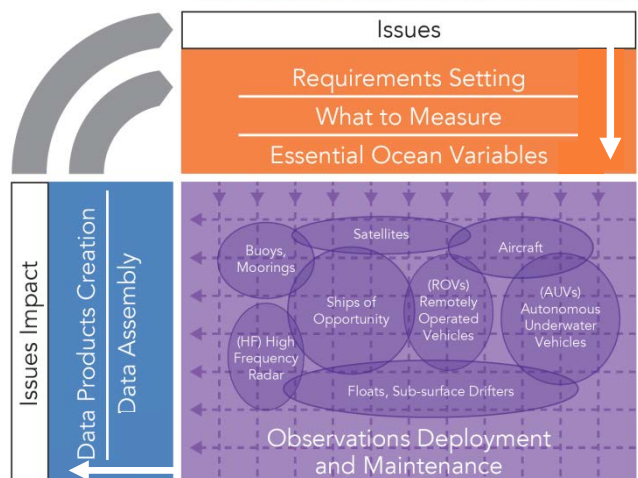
Issues

Requirements Setting

What to Measure

Essential Ocean Variables

Issues Impact

Data Products Creation

Data Assembly

Buoys, Moorings

Satellites

Aircraft

Ships of Opportunity

(ROVs) Remotely Operated Vehicles

(AUVs) Autonomous Underwater Vehicles

(HF) High Frequency Radar

Floats, Sub-surface Drifters

Observations Deployment and Maintenance